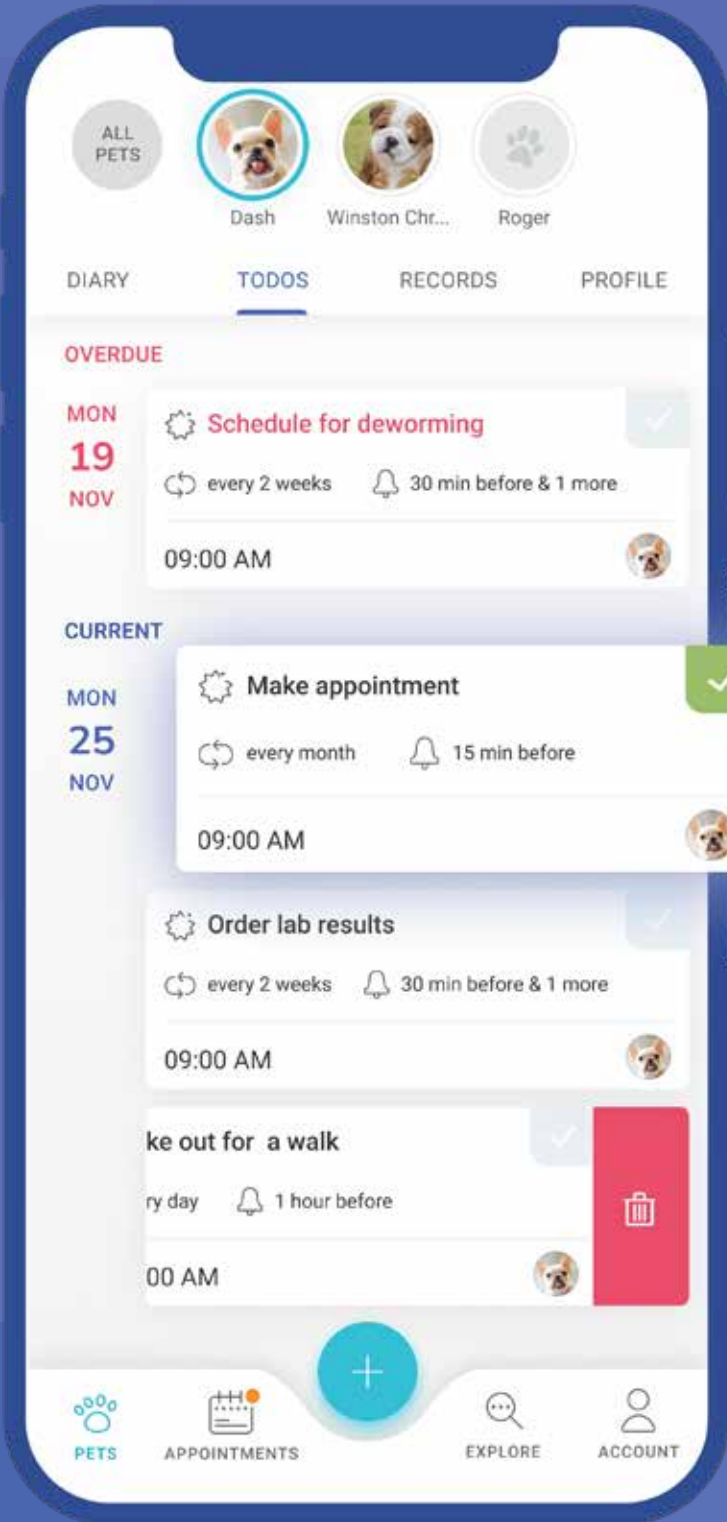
ALL PETS

Dash

Winston Chr...

Roger

DIARY

TODOS

RECORDS

PROFILE

OVERDUE

MON
19
NOV

Schedule for deworming

every 2 weeks

30 min before & 1 more

09:00 AM

CURRENT

MON
25
NOV

Make appointment

every month

15 min before

09:00 AM

Order lab results

every 2 weeks

30 min before & 1 more

09:00 AM

ke out for a walk

ry day

1 hour before

00 AM

PETS

APPOINTMENTS

EXPLORE

ACCOUNT